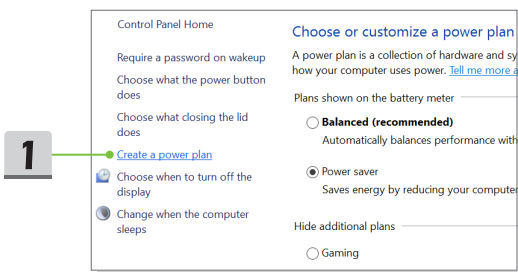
1

Control Panel Home

Require a password on wakeup

Choose what the power button does

Choose what closing the lid does

Create a power plan

Choose when to turn off the display

Change when the computer sleeps

Choose or customize a power plan

A power plan is a collection of hardware and sy how your computer uses power. Tell me more a

Plans shown on the battery meter

Balanced (recommended)

Automatically balances performance with

Power saver

Saves energy by reducing your computer

Hide additional plans

Gaming